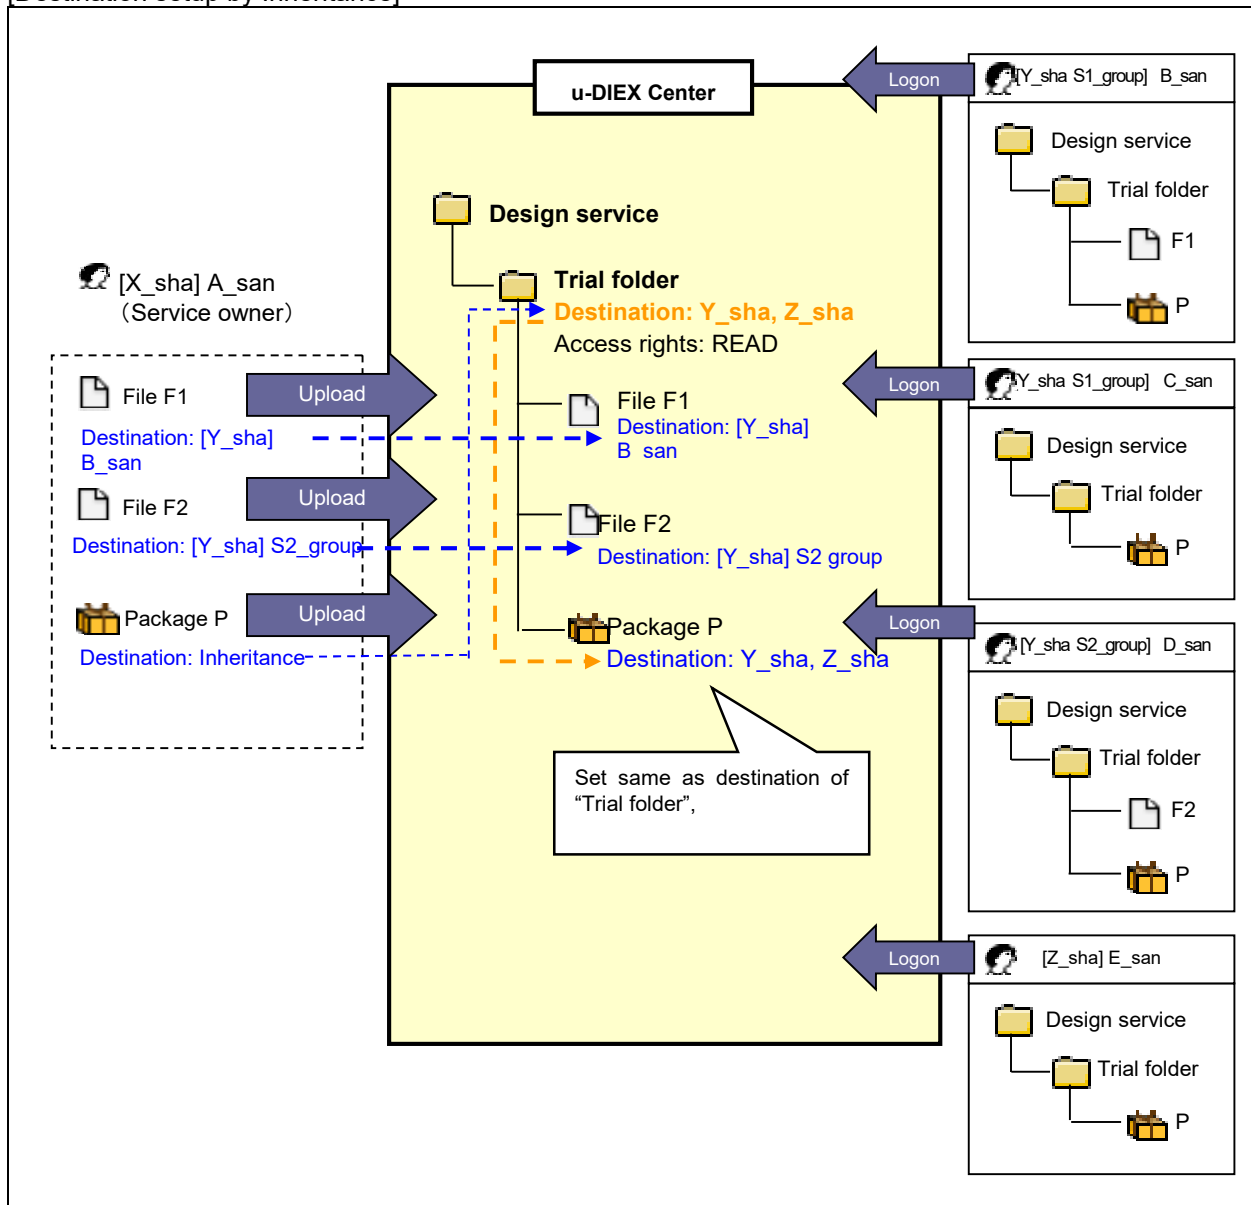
[Destination setup by inheritance]

u-DIEX Center

Design service

Trial folder
Destination: Y_sha, Z_sha
Access rights: READ

File F1
Destination: [Y_sha] B_san

File F2
Destination: [Y_sha] S2 group

Package P
Destination: Y_sha, Z_sha

Set same as destination of "Trial folder",

[X_sha] A_san
(Service owner)

File F1
Destination: [Y_sha] B_san
Upload

File F2
Destination: [Y_sha] S2_group
Upload

Package P
Destination: Inheritance
Upload

Logon
[Y_sha S1_group] B_san
Design service
Trial folder
F1
P

Logon
[Y_sha S1_group] C_san
Design service
Trial folder
P

Logon
[Y_sha S2_group] D_san
Design service
Trial folder
F2
P

Logon
[Z_sha] E_san
Design service
Trial folder
P